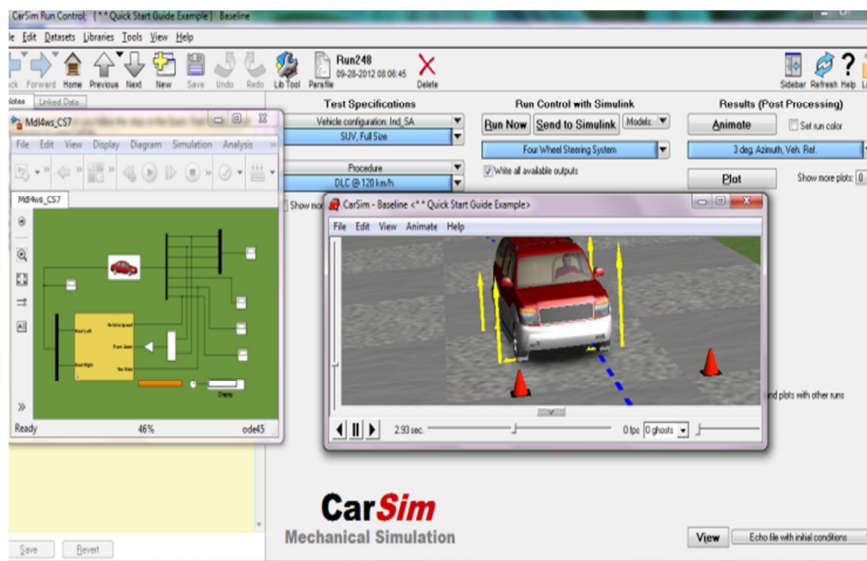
CarSim Run Control: { * * Quick Start Guide Example } Baseline

le Edit Datasets Libraries Tools View Help

ck Forward Home Previous Next New Save Undo Redo Lib Tool Parsfile

Run248
09-28-2012 08:06:45

Delete

Sidebar Refresh Help

Notes Linked Data

Test Specifications

Vehicle configuration: Ind_SA

SUV, Full Size

Procedure

DLC @ 120 km/h

Show mor

Run Control with Simulink

Run Now Send to Simulink Models:

Four Wheel Steering System

Write all available outputs

Results (Post Processing)

Animate

Set run color

3 deg. Azimuth, Veh. Ref.

Plot

Show more plots: 0

nd plots with other runs

Mdl4ws_CS7

File Edit View Display Diagram Simulation Analysis

Mdl4ws_CS7

Ready 46% ode45

CarSim - Baseline < * * Quick Start Guide Example>

File Edit View Animate Help

2.93 sec. 0 fps 0 ghosts

CarSim

Mechanical Simulation

Save Revert

View

Echo file with initial conditions